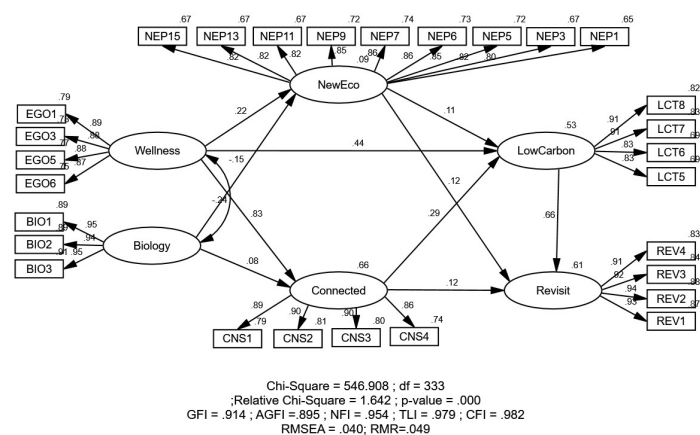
.67 NEP15
.67 NEP13
.67 NEP11
.72 NEP9
.74 NEP7
.73 NEP6
.72 NEP5
.67 NEP3
.65 NEP1

.82 .82 .85 .09 .86 .86 .85 .82 .80

NewEco

.79 EGO1
.78 EGO3
.77 EGO5
.45 EGO6
.89 .88 .88 .67

Wellness

.22
-.15
.44
.11
-.24
.83

.89 BIO1
.88 BIO2
.91 BIO3
.95 .94 .95

Biology

.08

.53
LowCarbon

.91 .91 .83 .83
.82 LCT8
.83 LCT7
.69 LCT6
.69 LCT5

.29
.12
.66

.66
Connected

.12

.61
Revisit

.91 .92 .94 .93
.83 REV4
.84 REV3
.88 REV2
.87 REV1

.89 .90 .90 .86
.79 .81 .80 .74
CNS1 CNS2 CNS3 CNS4

Chi-Square = 546.908 ; df = 333
;Relative Chi-Square = 1.642 ; p-value = .000
GFI = .914 ; AGFI =.895 ; NFI = .954 ; TLI = .979 ; CFI = .982
RMSEA = .040; RMR=.049